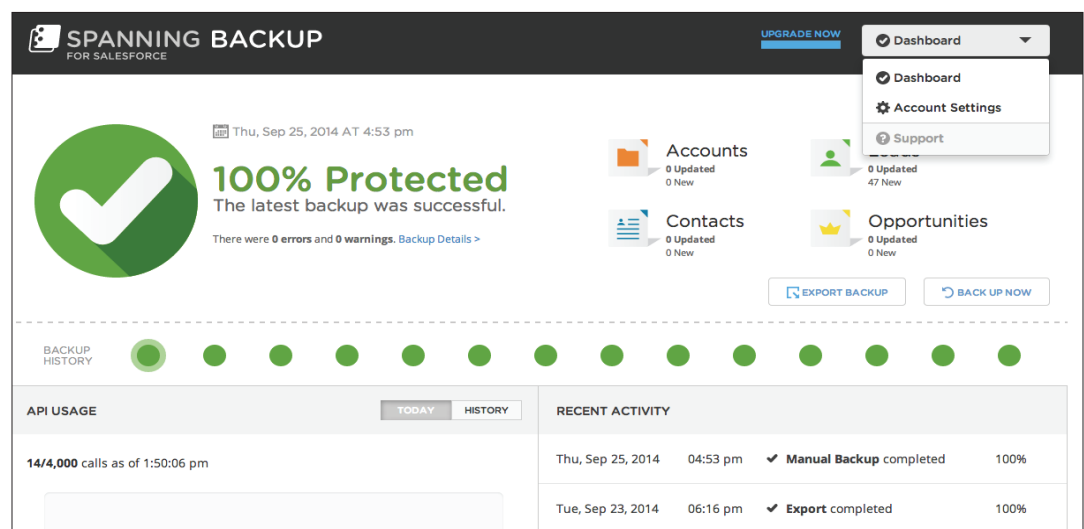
SPANNING BACKUP
FOR SALESFORCE

UPGRADE NOW

Dashboard

Dashboard
Account Settings
Support

Thu, Sep 25, 2014 AT 4:53 pm

100% Protected
The latest backup was successful.

There were 0 errors and 0 warnings. Backup Details >

Accounts
0 Updated
0 New

Leads
0 Updated
47 New

Contacts
0 Updated
0 New

Opportunities
0 Updated
0 New

EXPORT BACKUP

BACK UP NOW

BACKUP HISTORY

API USAGE

TODAY HISTORY

14/4,000 calls as of 1:50:06 pm

RECENT ACTIVITY

| Thu, Sep 25, 2014 | 04:53 pm | ✔ Manual Backup completed | 100% |
|---|---|---|---|
| Tue, Sep 23, 2014 | 06:16 pm | ✔ Export completed | 100% |